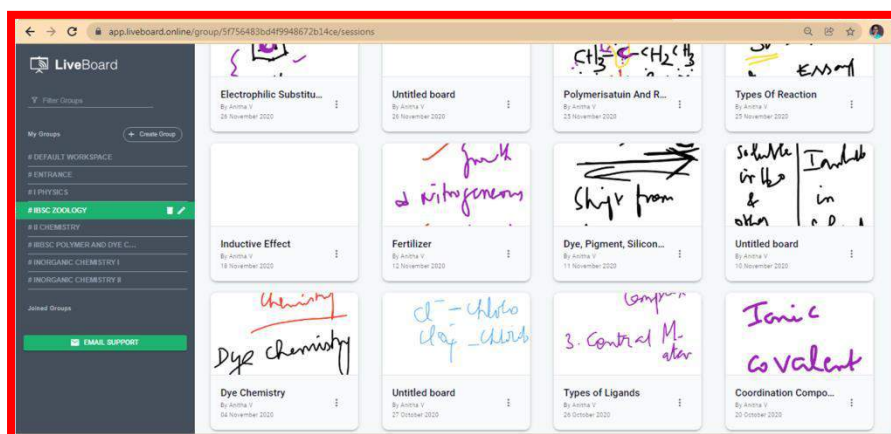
app.liveboard.online/group/5f756483bd4f9948672b14ce/sessions

LiveBoard

Filter Groups

My Groups
+ Create Group
# DEFAULT WORKSPACE
# ENTRANCE
# I PHYSICS
# IIBSC ZOOLOGY
# II CHEMISTRY
# IIBSC POLYMER AND DYE C...
# INORGANIC CHEMISTRY I
# INORGANIC CHEMISTRY II

Joined Groups

EMAIL SUPPORT

$CH_3$ C $-CH_2CH_3$

Ensom

Electrophilic Substitu...
By Anitha V
26 November 2020

Untitled board
By Anitha V
26 November 2020

Polymerisatuin And R...
By Anitha V
25 November 2020

Types Of Reaction
By Anitha V
25 November 2020

Inductive Effect
By Anitha V
18 November 2020

growth
a nitrogeneous

Fertilizer
By Anitha V
12 November 2020

Shift from

Dye, Pigment, Silicon...
By Anitha V
11 November 2020

Soluble in Ho & other
Insoluble in

Untitled board
By Anitha V
10 November 2020

Chemistry
Dye Chemistry

Dye Chemistry
By Anitha V
04 November 2020

Cl⁻ - Chloro
Cl₂ _ Chlrd

Untitled board
By Anitha V
27 October 2020

Compoun
3. Central M atom

Types of Ligands
By Anitha V
26 October 2020

Ionic
Covalent

Coordination Compo...
By Anitha V
20 October 2020